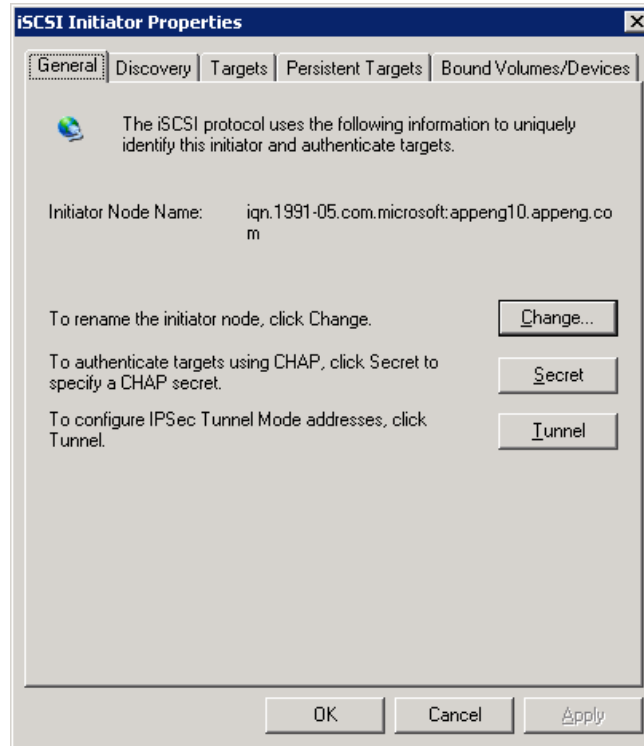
iSCSI Initiator Properties

General | Discovery | Targets | Persistent Targets | Bound Volumes/Devices

The iSCSI protocol uses the following information to uniquely identify this initiator and authenticate targets.

Initiator Node Name: iqn.1991-05.com.microsoft:appeng10.appeng.com

To rename the initiator node, click Change. Change...

To authenticate targets using CHAP, click Secret to specify a CHAP secret. Secret

To configure IPSec Tunnel Mode addresses, click Tunnel. Tunnel

OK Cancel Apply